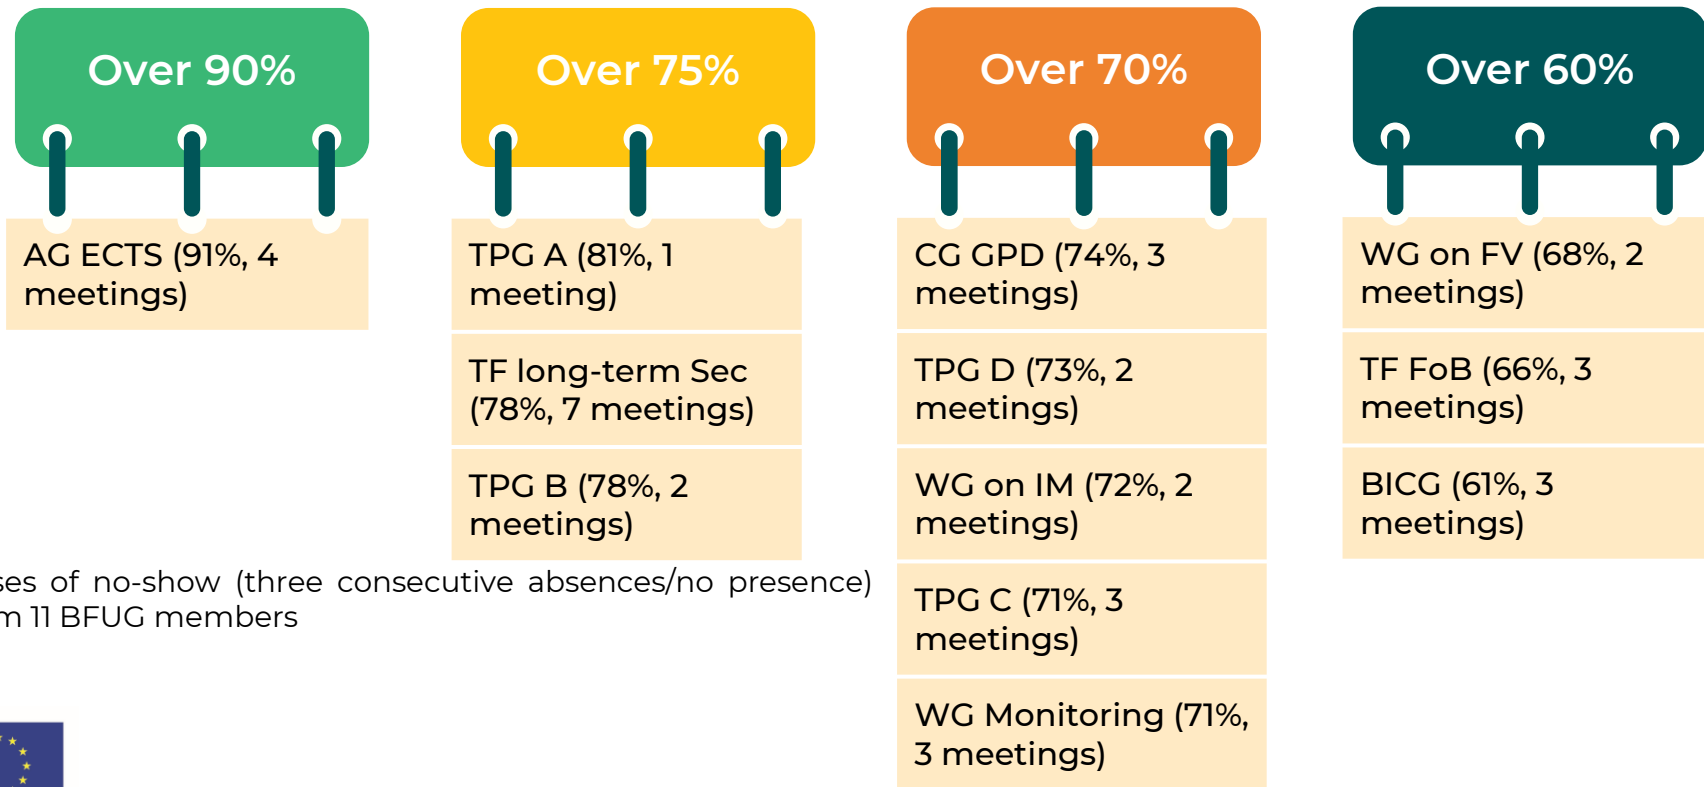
Over 90%

AG ECTS (91%, 4 meetings)

Over 75%

TPG A (81%, 1 meeting)

TF long-term Sec (78%, 7 meetings)

TPG B (78%, 2 meetings)

Over 70%

CG GPD (74%, 3 meetings)

TPG D (73%, 2 meetings)

WG on IM (72%, 2 meetings)

TPG C (71%, 3 meetings)

WG Monitoring (71%, 3 meetings)

Over 60%

WG on FV (68%, 2 meetings)

TF FoB (66%, 3 meetings)

BICG (61%, 3 meetings)

ses of no-show (three consecutive absences/no presence) m 11 BFUG members